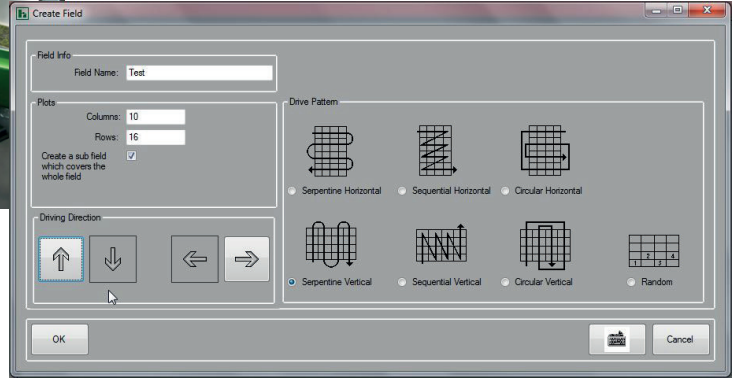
Create Field

Field Info
Field Name: Test

Plots
Columns: 10
Rows: 16
Create a sub field which covers the whole field

Driving Direction

Drive Pattern
Serpentine Horizontal
Sequential Horizontal
Circular Horizontal
Serpentine Vertical
Sequential Vertical
Circular Vertical
1 2 3 4
Random

OK
Cancel